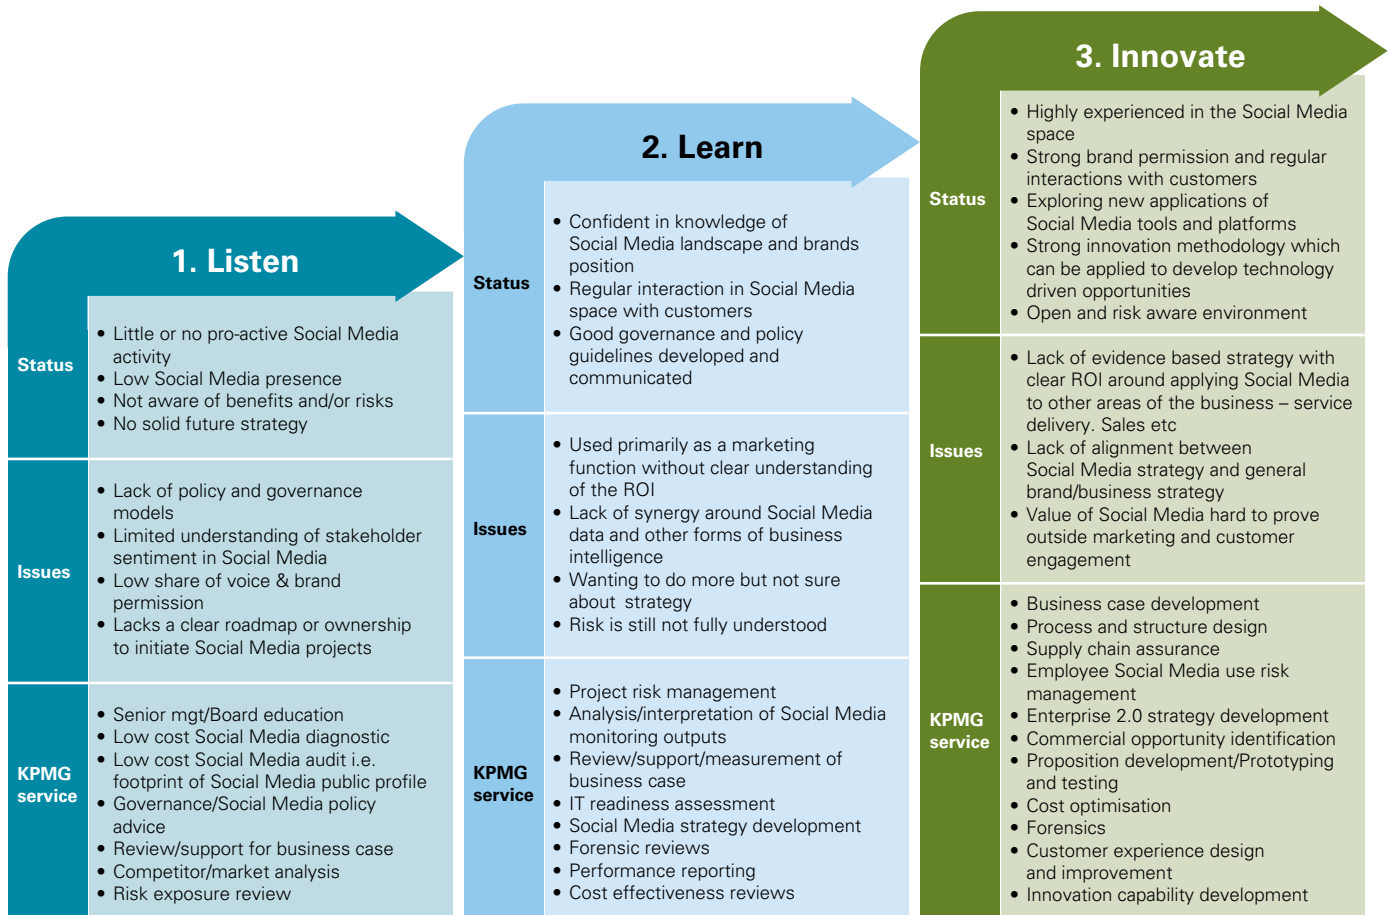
1. Listen

Status

- Little or no pro-active Social Media activity
- Low Social Media presence
- Not aware of benefits and/or risks
- No solid future strategy

Issues

- Lack of policy and governance models
- Limited understanding of stakeholder sentiment in Social Media
- Low share of voice & brand permission
- Lacks a clear roadmap or ownership to initiate Social Media projects

KPMG service

- Senior mgt/Board education
- Low cost Social Media diagnostic
- Low cost Social Media audit i.e. footprint of Social Media public profile
- Governance/Social Media policy advice
- Review/support for business case
- Competitor/market analysis
- Risk exposure review

2. Learn

Status

- Confident in knowledge of Social Media landscape and brands position
- Regular interaction in Social Media space with customers
- Good governance and policy guidelines developed and communicated

Issues

- Used primarily as a marketing function without clear understanding of the ROI
- Lack of synergy around Social Media data and other forms of business intelligence
- Wanting to do more but not sure about strategy
- Risk is still not fully understood

KPMG service

- Project risk management
- Analysis/interpretation of Social Media monitoring outputs
- Review/support/measurement of business case
- IT readiness assessment
- Social Media strategy development
- Forensic reviews
- Performance reporting
- Cost effectiveness reviews

3. Innovate

Status

- Highly experienced in the Social Media space
- Strong brand permission and regular interactions with customers
- Exploring new applications of Social Media tools and platforms
- Strong innovation methodology which can be applied to develop technology driven opportunities
- Open and risk aware environment

Issues

- Lack of evidence based strategy with clear ROI around applying Social Media to other areas of the business – service delivery. Sales etc
- Lack of alignment between Social Media strategy and general brand/business strategy
- Value of Social Media hard to prove outside marketing and customer engagement

KPMG service

- Business case development
- Process and structure design
- Supply chain assurance
- Employee Social Media use risk management
- Enterprise 2.0 strategy development
- Commercial opportunity identification
- Proposition development/Prototyping and testing
- Cost optimisation
- Forensics
- Customer experience design and improvement
- Innovation capability development